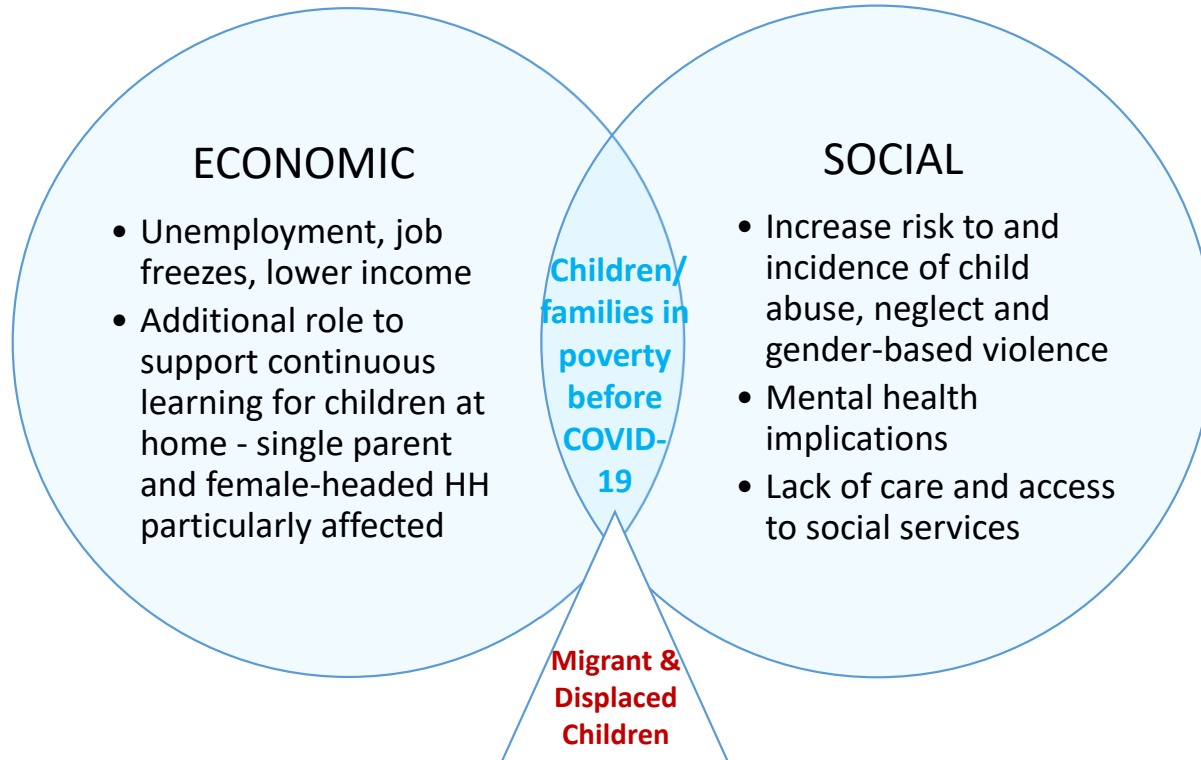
ECONOMIC

- Unemployment, job freezes, lower income
- Additional role to support continuous learning for children at home - single parent and female-headed HH particularly affected

Children/ families in poverty before COVID-19

SOCIAL

- Increase risk to and incidence of child abuse, neglect and gender-based violence
- Mental health implications
- Lack of care and access to social services

Migrant & Displaced Children